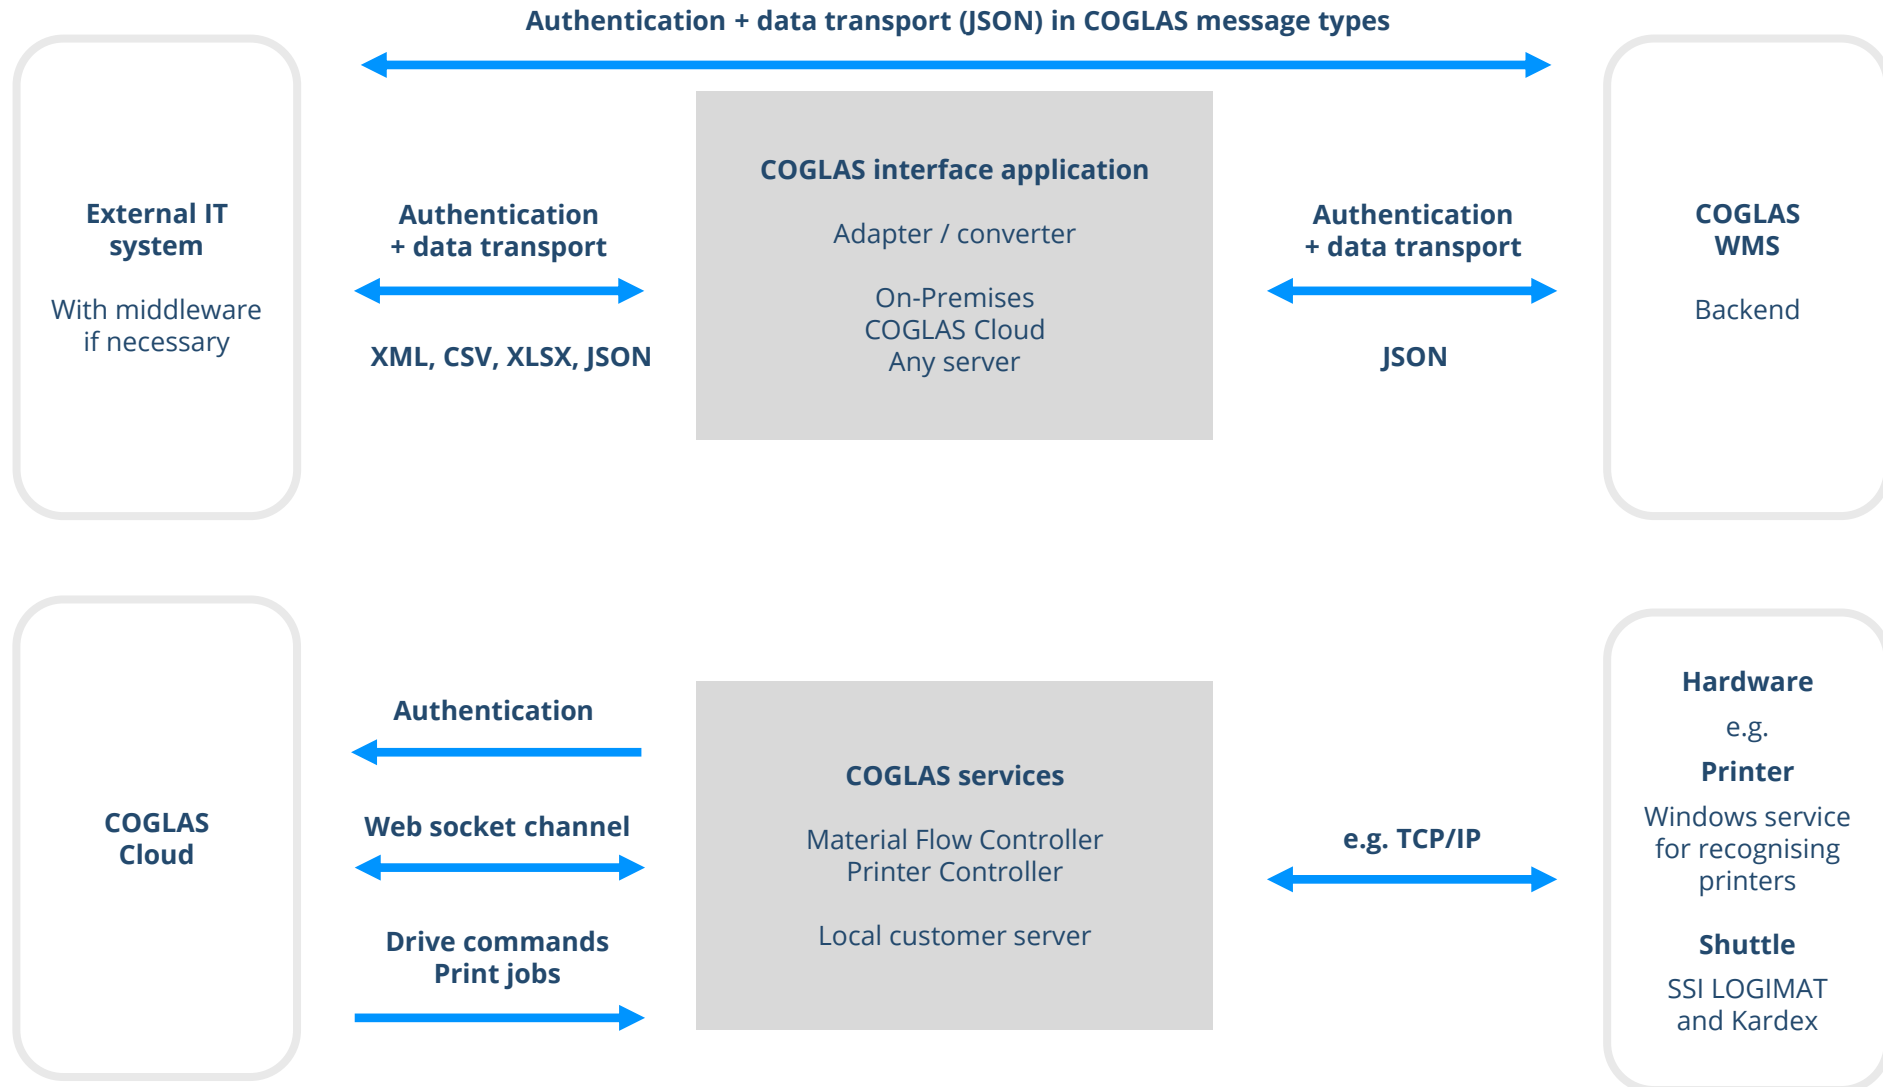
Authentication + data transport (JSON) in COGLAS message types

External IT system

With middleware if necessary

Authentication + data transport

XML, CSV, XLSX, JSON

COGLAS interface application

Adapter / converter

On-Premises
COGLAS Cloud
Any server

Authentication + data transport

JSON

COGLAS WMS

Backend

COGLAS Cloud

Authentication

Web socket channel

Drive commands
Print jobs

COGLAS services

Material Flow Controller
Printer Controller

Local customer server

e.g. TCP/IP

Hardware

e.g.

Printer

Windows service for recognising printers

Shuttle

SSI LOGIMAT and Kardex